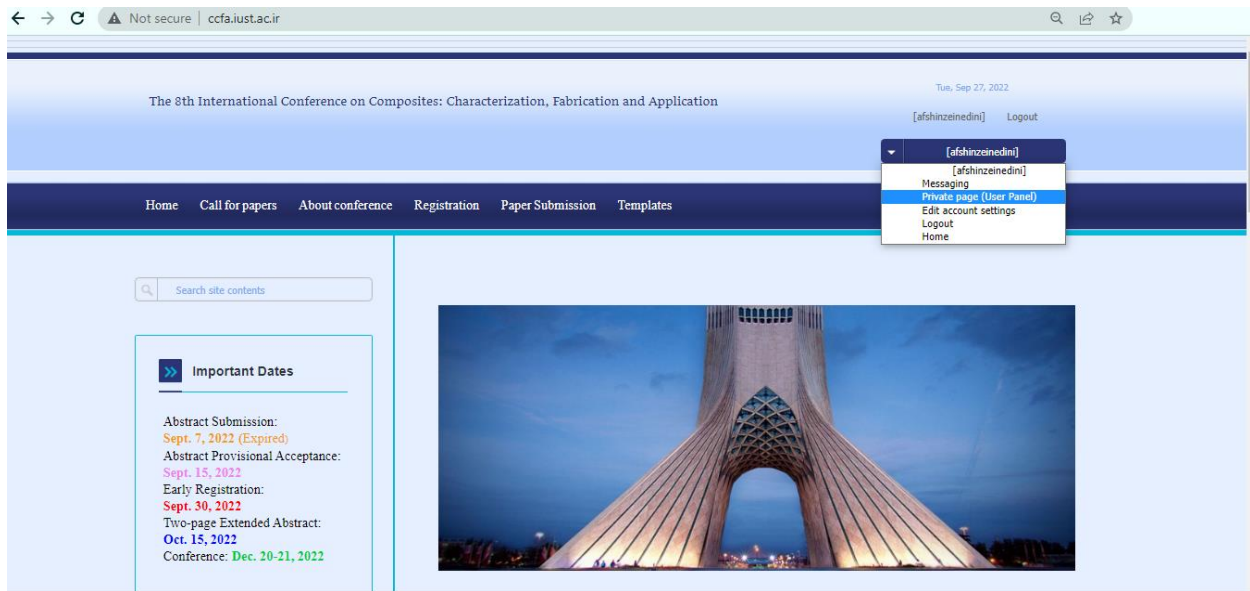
Not secure | ccfa.iust.ac.ir

The 8th International Conference on Composites: Characterization, Fabrication and Application

Tue, Sep 27, 2022

[afshinzeinedini] Logout

[afshinzeinedini]

[afshinzeinedini]
Messaging
Private page (User Panel)
Edit account settings
Logout
Home

Home Call for papers About conference Registration Paper Submission Templates

Search site contents

Important Dates

Abstract Submission:
Sept. 7, 2022 (Expired)
Abstract Provisional Acceptance:
Sept. 15, 2022
Early Registration:
Sept. 30, 2022
Two-page Extended Abstract:
Oct. 15, 2022
Conference: Dec. 20-21, 2022